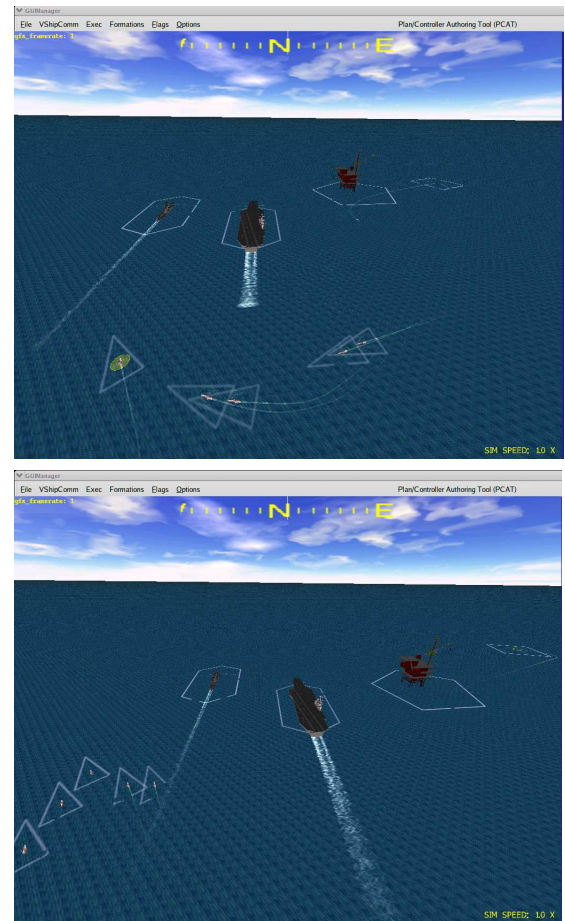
GUIManager
File VShipComm Exec Formations Flags Options
Plan/Controller Authoring Tool (PCAT)
gfx_framerate: 1
N E
SIM SPEED: 1.0 X

GUIManager
File VShipComm Exec Formations Flags Options
Plan/Controller Authoring Tool (PCAT)
gfx_framerate: 1
N E
SIM SPEED: 1.0 X